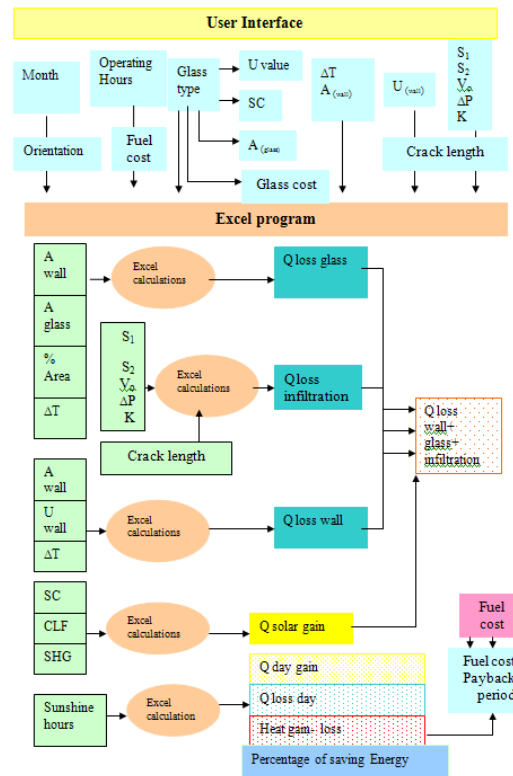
User Interface

Month

Operating Hours

Glass type

U value

SC

$A_{(glass)}$

$\Delta T$
$A_{(wall)}$

$U_{(wall)}$

$S_1$
$S_2$
$V_o$
$\Delta P$
K

Orientation

Fuel cost

Glass cost

Crack length

Excel program

A wall

A glass

% Area

$\Delta T$

Excel calculations

Q loss glass

$S_1$
$S_2$
$V_o$
$\Delta P$
K

Excel calculations

Qloss infiltration

Crack length

Q loss wall+ glass+ infiltration

A wall

U wall

$\Delta T$

Excel calculations

Q loss wall

SC

CLF

SHG

Excel calculations

Q solar gain

Fuel cost

Q day gain

Q loss day

Heat gain- loss

Fuel cost
Payback
period

Sunshine hours

Excel calculation

Percentage of saving Energy